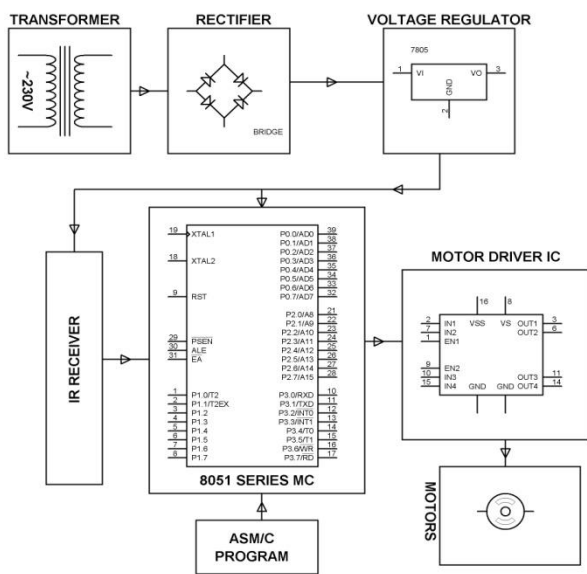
TRANSFORMER

RECTIFIER

VOLTAGE REGULATOR

~230V

BRIDGE

7805
1 VI VO 3
GND
2

IR RECEIVER

19 XTAL1
18 XTAL2
9 RST
29 PSEN
30 ALE
31 EA
1 P1.0/T2
2 P1.1/T2EX
3 P1.2
4 P1.3
5 P1.4
6 P1.5
7 P1.6
8 P1.7

P0.0/AD0 39
P0.1/AD1 38
P0.2/AD2 37
P0.3/AD3 36
P0.4/AD4 35
P0.5/AD5 34
P0.6/AD6 33
P0.7/AD7 32
P2.0/A8 21
P2.1/A9 22
P2.2/A10 23
P2.3/A11 24
P2.4/A12 25
P2.5/A13 26
P2.6/A14 27
P2.7/A15 28
P3.0/RXD 10
P3.1/TXD 11
P3.2/INT0 12
P3.3/INT1 13
P3.4/T0 14
P3.5/T1 15
P3.6/WR 16
P3.7/RD 17

8051 SERIES MC

ASM/C PROGRAM

MOTOR DRIVER IC

16 VSS
8 VS
2 IN1
7 IN2
1 EN1
9 EN2
10 IN3
15 IN4
GND GND
OUT1 3
OUT2 6
OUT3 11
OUT4 14

MOTORS